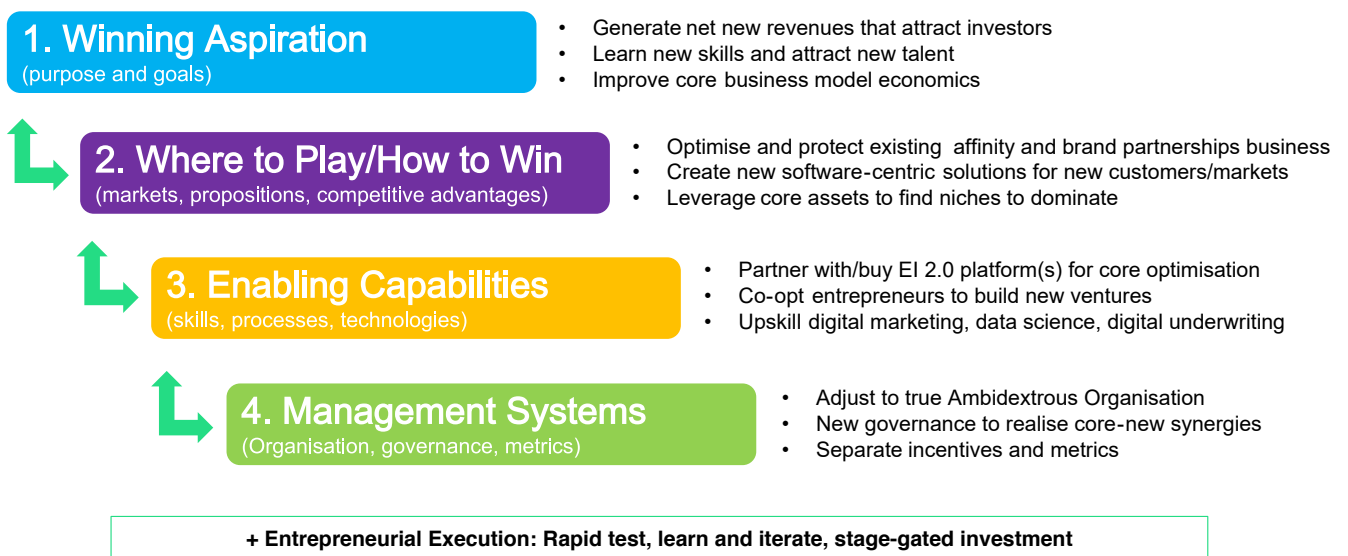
1. Winning Aspiration
(purpose and goals)

- Generate net new revenues that attract investors
- Learn new skills and attract new talent
- Improve core business model economics

2. Where to Play/How to Win
(markets, propositions, competitive advantages)

- Optimise and protect existing affinity and brand partnerships business
- Create new software-centric solutions for new customers/markets
- Leverage core assets to find niches to dominate

3. Enabling Capabilities
(skills, processes, technologies)

- Partner with/buy EI 2.0 platform(s) for core optimisation
- Co-opt entrepreneurs to build new ventures
- Upskill digital marketing, data science, digital underwriting

4. Management Systems
(Organisation, governance, metrics)

- Adjust to true Ambidextrous Organisation
- New governance to realise core-new synergies
- Separate incentives and metrics

+ Entrepreneurial Execution: Rapid test, learn and iterate, stage-gated investment